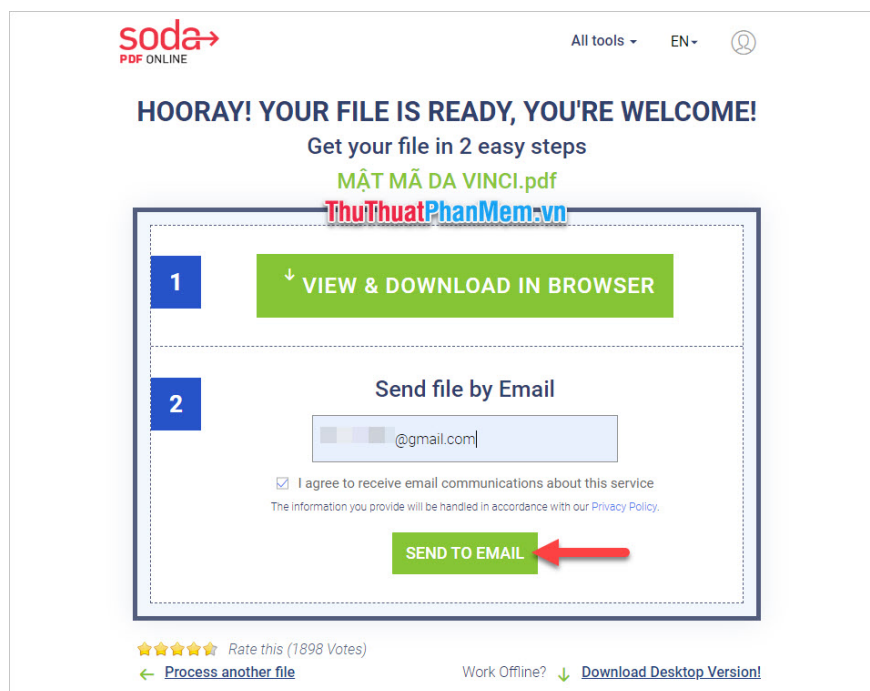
soda PDF ONLINE

All tools EN

HOORAY! YOUR FILE IS READY, YOU'RE WELCOME!

Get your file in 2 easy steps

MẬT MÃ DA VINCI.pdf

ThuThuatPhanMem.vn

1

VIEW & DOWNLOAD IN BROWSER

2

Send file by Email

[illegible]@gmail.com

I agree to receive email communications about this service

The information you provide will be handled in accordance with our Privacy Policy.

SEND TO EMAIL

Rate this (1898 Votes)

Process another file

Work Offline? Download Desktop Version!